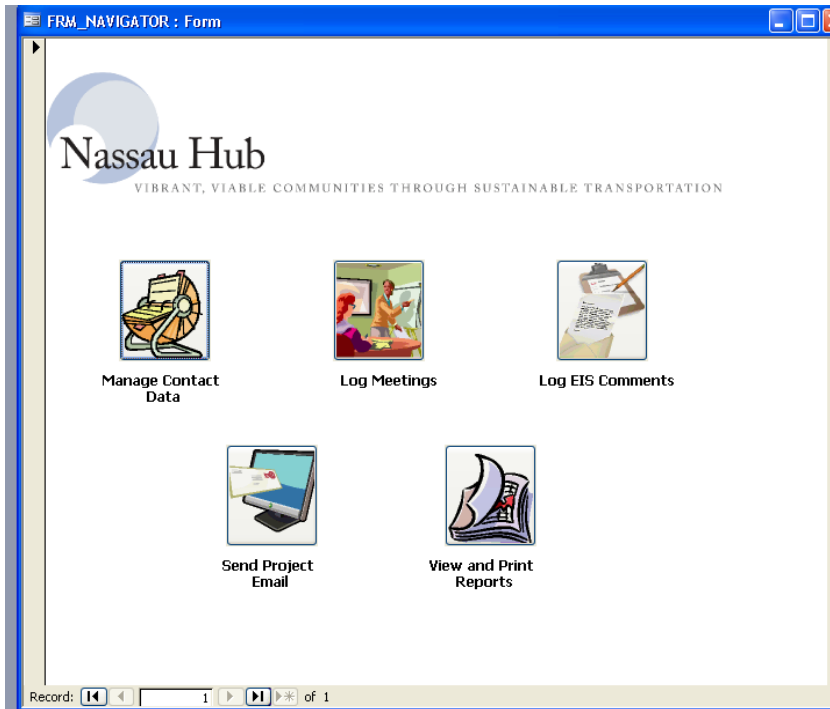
FRM_NAVIGATOR : Form

Nassau Hub
VIBRANT, VIABLE COMMUNITIES THROUGH SUSTAINABLE TRANSPORTATION

Manage Contact Data

Log Meetings

Log EIS Comments

Send Project Email

View and Print Reports

Record: 1 of 1